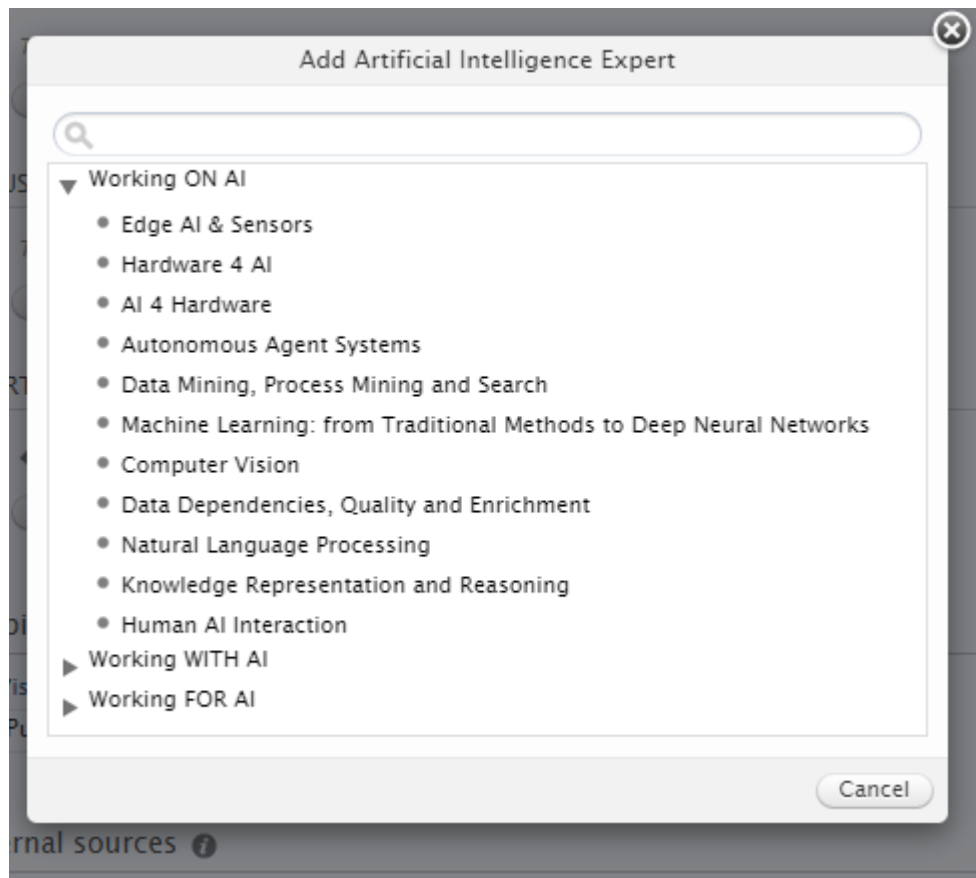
Add Artificial Intelligence Expert

Working ON AI
- Edge AI & Sensors
- Hardware 4 AI
- AI 4 Hardware
- Autonomous Agent Systems
- Data Mining, Process Mining and Search
- Machine Learning: from Traditional Methods to Deep Neural Networks
- Computer Vision
- Data Dependencies, Quality and Enrichment
- Natural Language Processing
- Knowledge Representation and Reasoning
- Human AI Interaction

Working WITH AI
Working FOR AI

Cancel

rnal sources